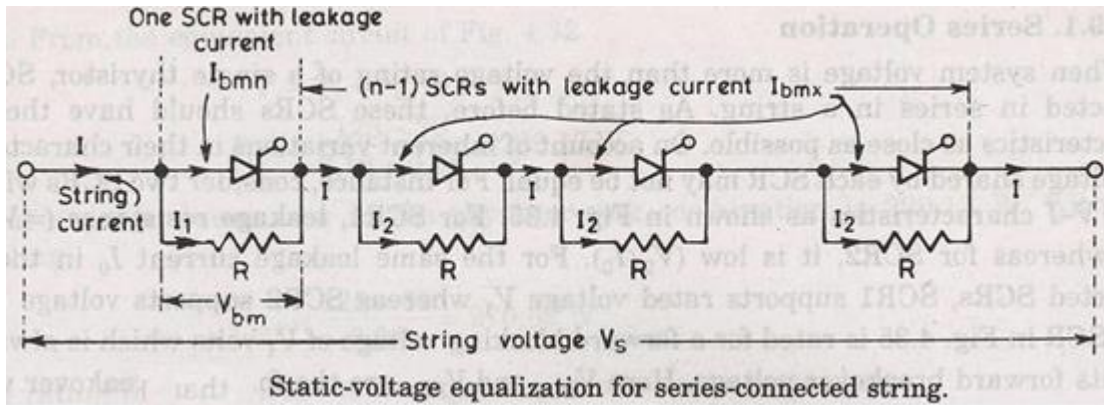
One SCR with leakage current

$I_{bmn}$

(n-1) SCRs with leakage current $I_{bmx}$

I

String current

I

$I_1$

R

$I_2$

R

$I_2$

R

$I_2$

R

I

$V_{bm}$

String voltage $V_S$

Static-voltage equalization for series-connected string.